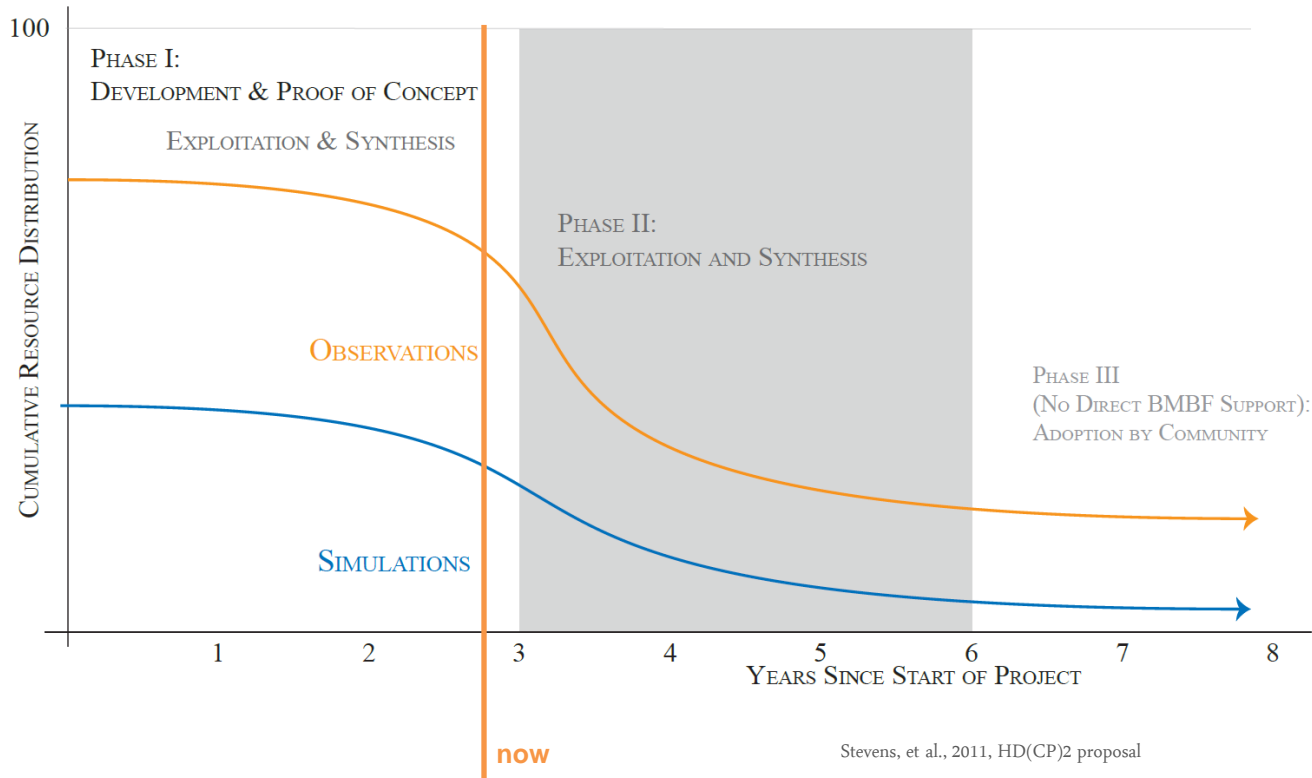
100

Phase I:
Development & Proof of Concept

Exploitation & Synthesis

Phase II:
Exploitation and Synthesis

Observations

Phase III
(No Direct BMBF Support):
Adoption by Community

Simulations

Cumulative Resource Distribution

1 2 3 4 5 6 7 8

Years Since Start of Project

now

Stevens, et al., 2011, HD(CP)2 proposal